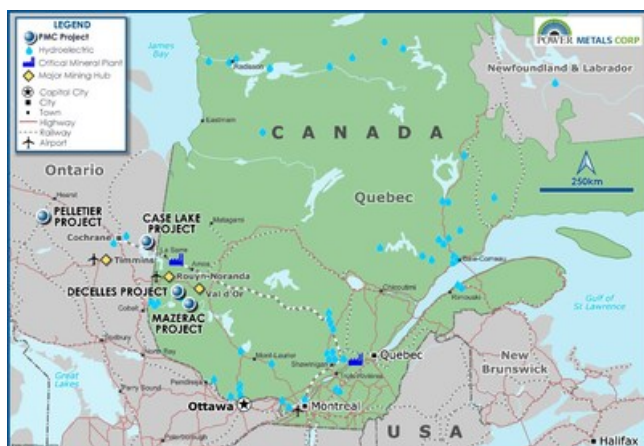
LEGEND
PMC Project
Hydroelectric
Critical Mineral Plant
Major Mining Hub
Capital City
City
Town
Highway
Railway
Airport

POWER METALS CORP

James Bay

Radisson

Newfoundland & Labrador

Eastmain

C A N A D A

250km

Ontario

Quebec

Hearst

PELLETIER PROJECT

CASE LAKE PROJECT

Matagami

Cochrane

La Sarre

Amos

Timmins

Rouyn-Noranda

Val d'Or

Baie-Comeau

DECELLES PROJECT

Cobalt

MAZERAC PROJECT

Chicoutimi

Rimouski

Gulf of St. Lawrence

Sudbury

Mont-Laurier

Shawinigan

Quebec

Great Lakes

Parry Sound

Pembroke

New Brunswick

Ottawa

Montreal

U S A

Halifax